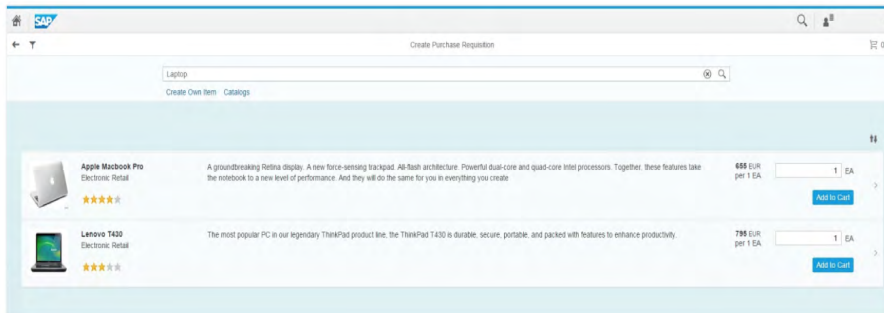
SAP

Create Purchase Requisition

0

Laptop

Create Own Item Catalogs

Apple Macbook Pro
Electronic Retail

A groundbreaking Retina display. A new force-sensing trackpad. All-flash architecture. Powerful dual-core and quad-core Intel processors. Together, these features take the notebook to a new level of performance. And they will do the same for you in everything you create

655 EUR
per 1 EA

1 EA

Add to Cart

Lenovo T430
Electronic Retail

The most popular PC in our legendary ThinkPad product line, the ThinkPad T430 is durable, secure, portable, and packed with features to enhance productivity.

795 EUR
per 1 EA

1 EA

Add to Cart